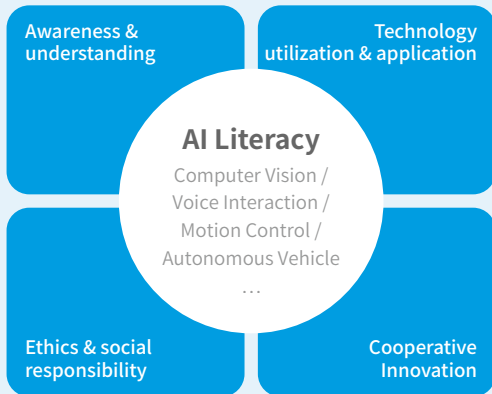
Awareness & understanding

Technology utilization & application

AI Literacy

Computer Vision / Voice Interaction / Motion Control / Autonomous Vehicle …

Ethics & social responsibility

Cooperative Innovation